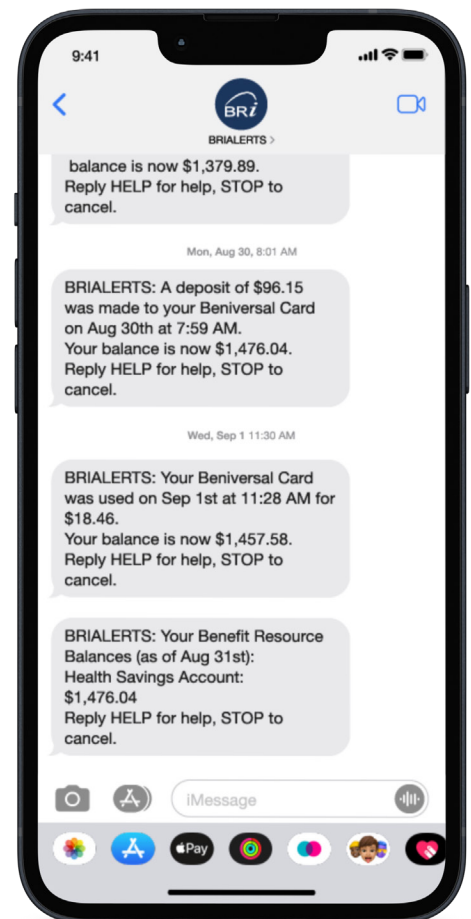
9:41

BRi

BRIALERTS >

balance is now $1,379.89. Reply HELP for help, STOP to cancel.

Mon, Aug 30, 8:01 AM

BRIALERTS: A deposit of $96.15 was made to your Beniversal Card on Aug 30th at 7:59 AM.
Your balance is now $1,476.04.
Reply HELP for help, STOP to cancel.

Wed, Sep 1 11:30 AM

BRIALERTS: Your Beniversal Card was used on Sep 1st at 11:28 AM for $18.46.
Your balance is now $1,457.58.
Reply HELP for help, STOP to cancel.

BRIALERTS: Your Benefit Resource Balances (as of Aug 31st):
Health Savings Account: $1,476.04
Reply HELP for help, STOP to cancel.

iMessage

Pay